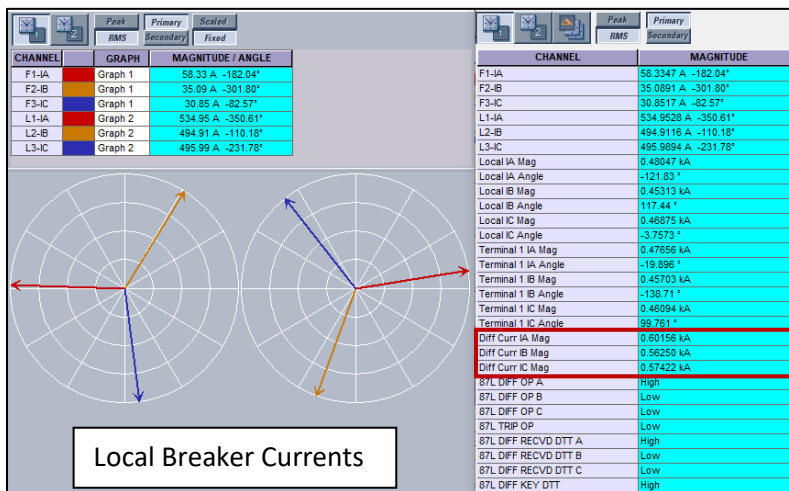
1 2 Peak RMS Primary Secondary Scaled Fixed

| CHANNEL | | GRAPH | MAGNITUDE / ANGLE |
|---|---|---|---|
| F1-IA | | Graph 1 | 58.33 A -182.04° |
| F2-IB | | Graph 1 | 35.09 A -301.80° |
| F3-IC | | Graph 1 | 30.85 A -82.57° |
| L1-IA | | Graph 2 | 534.95 A -350.61° |
| L2-IB | | Graph 2 | 494.91 A -110.18° |
| L3-IC | | Graph 2 | 495.99 A -231.78° |

Local Breaker Currents

1 2 Peak RMS Primary Secondary

| CHANNEL | MAGNITUDE |
|---|---|
| F1-IA | 58.3347 A -182.04° |
| F2-IB | 35.0891 A -301.80° |
| F3-IC | 30.8517 A -82.57° |
| L1-IA | 534.9528 A -350.61° |
| L2-IB | 494.9116 A -110.18° |
| L3-IC | 495.9894 A -231.78° |
| Local IA Mag | 0.48047 kA |
| Local IA Angle | -121.83 ° |
| Local IB Mag | 0.45313 kA |
| Local IB Angle | 117.44 ° |
| Local IC Mag | 0.46875 kA |
| Local IC Angle | -3.7573 ° |
| Terminal 1 IA Mag | 0.47656 kA |
| Terminal 1 IA Angle | -19.896 ° |
| Terminal 1 IB Mag | 0.45703 kA |
| Terminal 1 IB Angle | -138.71 ° |
| Terminal 1 IC Mag | 0.46094 kA |
| Terminal 1 IC Angle | 99.761 ° |
| Diff Curr IA Mag | 0.60156 kA |
| Diff Curr IB Mag | 0.56250 kA |
| Diff Curr IC Mag | 0.57422 kA |
| 87L DIFF OP A | High |
| 87L DIFF OP B | Low |
| 87L DIFF OP C | Low |
| 87L TRIP OP | Low |
| 87L DIFF RECVD DTT A | High |
| 87L DIFF RECVD DTT B | Low |
| 87L DIFF RECVD DTT C | Low |
| 87L DIFF KEY DTT | High |